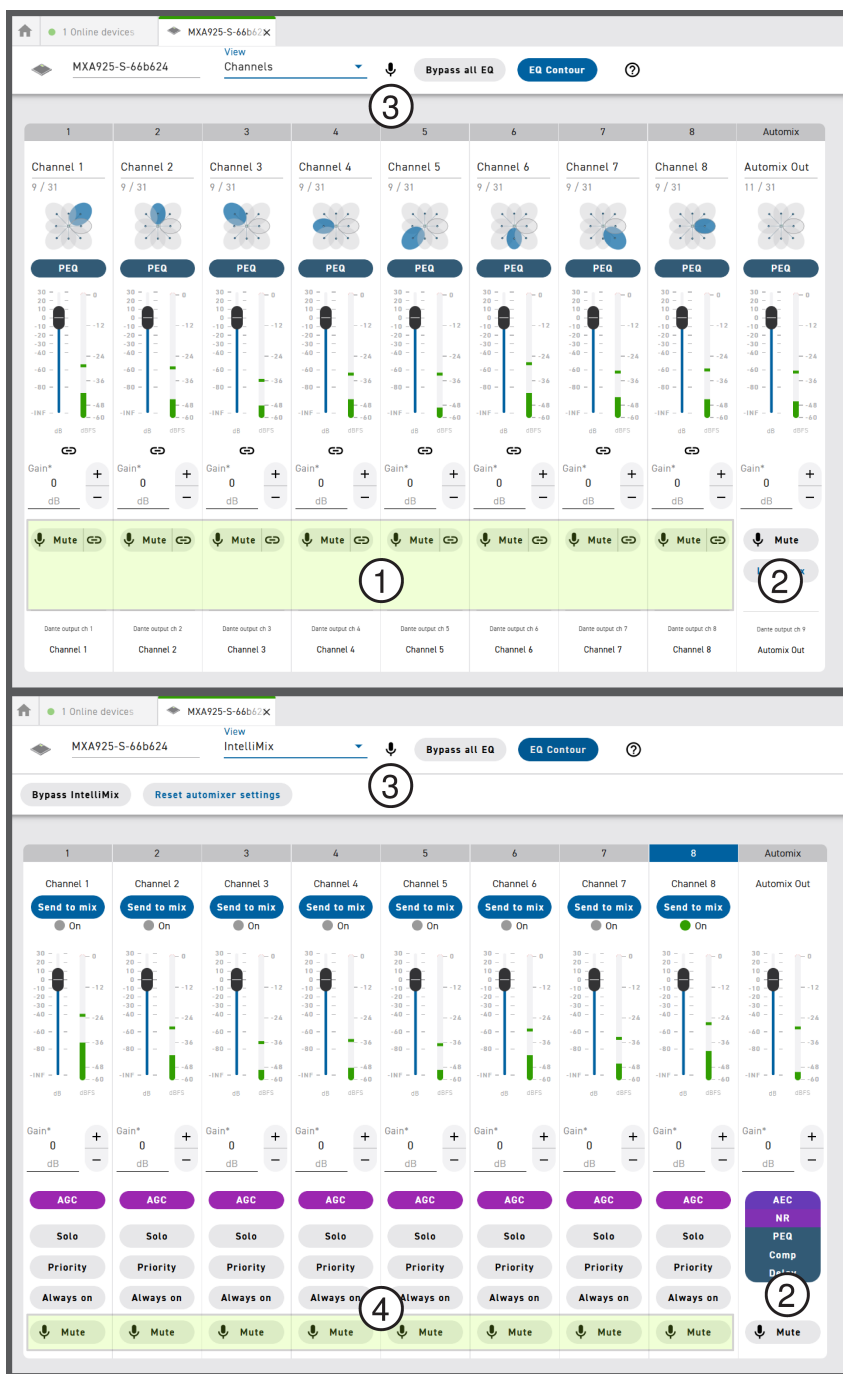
1 Online devices
MXA925-S-66b62

MXA925-S-66b624
View
Channels
Bypass all EQ
EQ Contour
?
3

| 1 | 2 | 3 | 4 | 5 | 6 | 7 | 8 | Automix |
|---|---|---|---|---|---|---|---|---|
| Channel 1 | Channel 2 | Channel 3 | Channel 4 | Channel 5 | Channel 6 | Channel 7 | Channel 8 | Automix Out |
| 9 / 31 | 9 / 31 | 9 / 31 | 9 / 31 | 9 / 31 | 9 / 31 | 9 / 31 | 9 / 31 | 11 / 31 |
| PEQ | PEQ | PEQ | PEQ | PEQ | PEQ | PEQ | PEQ | PEQ |

30 20 10 0 -10 -20 -30 -40 -60 -80 -INF dB
0 -12 -24 -36 -48 -60 dBFS

Gain* 0 dB + −

Mute
1
2
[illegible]

| Dante output ch 1 | Dante output ch 2 | Dante output ch 3 | Dante output ch 4 | Dante output ch 5 | Dante output ch 6 | Dante output ch 7 | Dante output ch 8 | Dante output ch 9 |
|---|---|---|---|---|---|---|---|---|
| Channel 1 | Channel 2 | Channel 3 | Channel 4 | Channel 5 | Channel 6 | Channel 7 | Channel 8 | Automix Out |

1 Online devices
MXA925-S-66b62

MXA925-S-66b624
View
IntelliMix
Bypass all EQ
EQ Contour
?
3
Bypass IntelliMix
Reset automixer settings

| 1 | 2 | 3 | 4 | 5 | 6 | 7 | 8 | Automix |
|---|---|---|---|---|---|---|---|---|
| Channel 1 | Channel 2 | Channel 3 | Channel 4 | Channel 5 | Channel 6 | Channel 7 | Channel 8 | Automix Out |
| Send to mix | Send to mix | Send to mix | Send to mix | Send to mix | Send to mix | Send to mix | Send to mix | |
| On | On | On | On | On | On | On | On | |

30 20 10 0 -10 -20 -30 -40 -60 -80 -INF dB
0 -12 -24 -36 -48 -60 dBFS

Gain* 0 dB + −

AGC
Solo
Priority
Always on
Mute

AEC
NR
PEQ
Comp
Delay
2
4
Mute